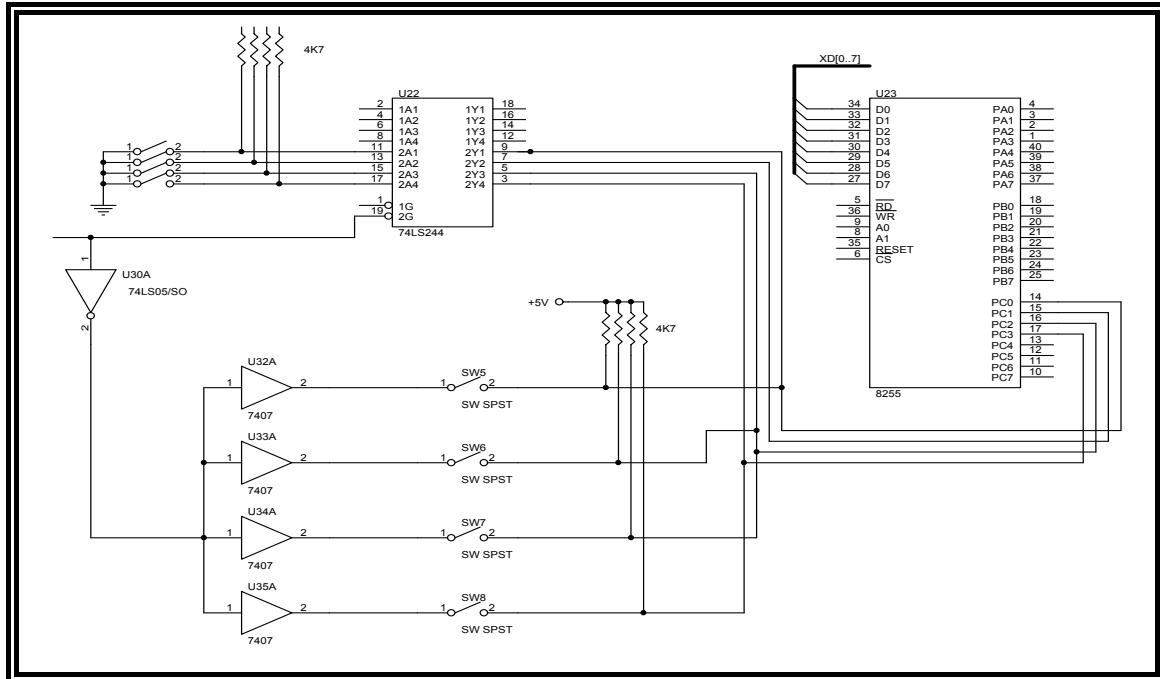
4K7

U22
2 1A1 1Y1 18
4 1A2 1Y2 16
6 1A3 1Y3 14
8 1A4 1Y4 12
11 2A1 2Y1 9
13 2A2 2Y2 7
15 2A3 2Y3 5
17 2A4 2Y4 3
1 1G
19 2G
74LS244

1 2
1 2
1 2
1 2

XD[0..7]
U23
34 D0
33 D1
32 D2
31 D3
30 D4
29 D5
28 D6
27 D7
5 $\overline{RD}$
36 $\overline{WR}$
9 A0
8 A1
35 RESET
6 $\overline{CS}$
PA0 4
PA1 3
PA2 2
PA3 1
PA4 40
PA5 39
PA6 38
PA7 37
PB0 18
PB1 19
PB2 20
PB3 21
PB4 22
PB5 23
PB6 24
PB7 25
PC0 14
PC1 15
PC2 16
PC3 17
PC4 13
PC5 12
PC6 11
PC7 10
8255

1
U30A
74LS05/SO
2

+5V
4K7

U32A
1 2
7407
SW5
1 2
SW SPST

U33A
1 2
7407
SW6
1 2
SW SPST

U34A
1 2
7407
SW7
1 2
SW SPST

U35A
1 2
7407
SW8
1 2
SW SPST